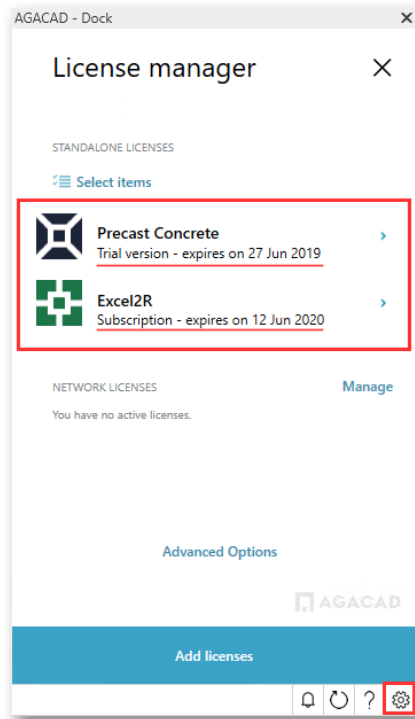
AGACAD - Dock

License manager

STANDALONE LICENSES

Select items

Precast Concrete
Trial version - expires on 27 Jun 2019

Excel2R
Subscription - expires on 12 Jun 2020

NETWORK LICENSES

Manage

You have no active licenses.

Advanced Options

AGACAD

Add licenses

?